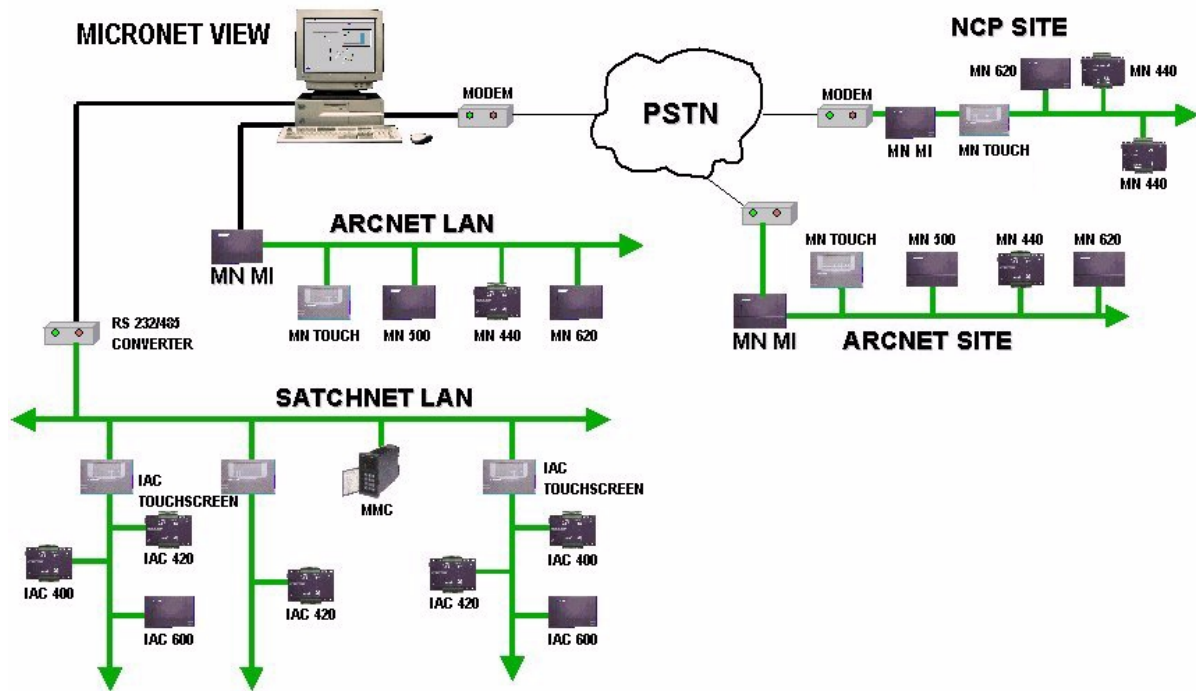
MICRONET VIEW

MODEM

PSTN

NCP SITE

MODEM

MN MI

MN TOUCH

MN 620

MN 440

MN 440

ARCNET LAN

MN MI

MN TOUCH

MN 500

MN 440

MN 620

MN TOUCH

MN 500

MN 440

MN 620

MN MI

ARCNET SITE

RS 232/485 CONVERTER

SATCHNET LAN

IAC TOUCHSCREEN

MMC

IAC TOUCHSCREEN

IAC 420

IAC 400

IAC 600

IAC 420

IAC 400

IAC 420

IAC 600